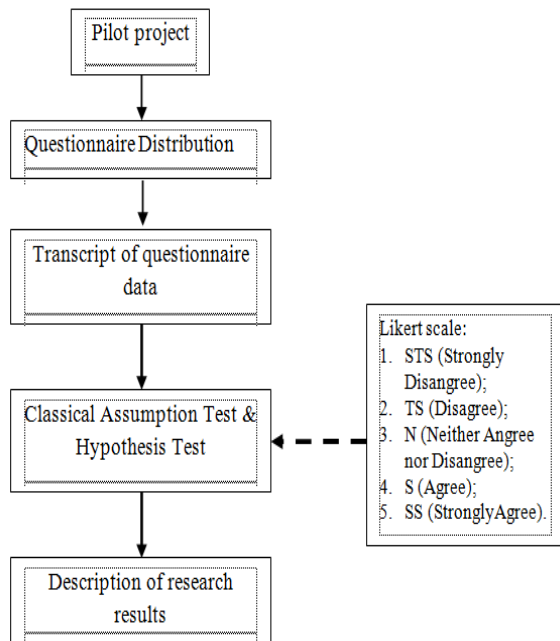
Pilot project

Questionnaire Distribution

Transcript of questionnaire data

Classical Assumption Test & Hypothesis Test

Description of research results

Likert scale:
1. STS (Strongly Disangree);
2. TS (Disagree);
3. N (Neither Angree nor Disangree);
4. S (Agree);
5. SS (StronglyAgree).